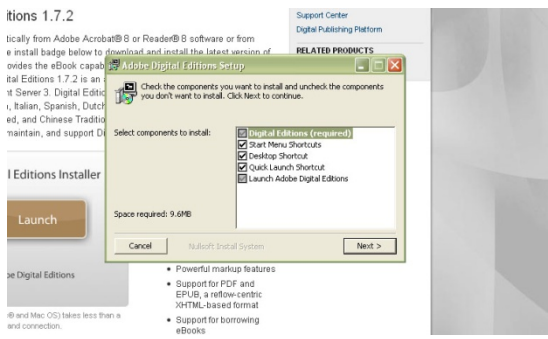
itions 1.7.2

tically from Adobe Acrobat® 8 or Reader® 8 software or from e install badge below to download and install the latest version of ovides the eBook capab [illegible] ital Editions 1.7.2 is an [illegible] t Server 3. Digital Editio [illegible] , Italian, Spanish, Dutch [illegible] ed, and Chinese Traditio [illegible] maintain, and support Di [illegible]

Support Center
Digital Publishing Platform

RELATED PRODUCTS

Adobe Digital Editions Setup

Check the components you want to install and uncheck the components you don't want to install. Click Next to continue.

Select components to install:

Digital Editions (required)
Start Menu Shortcuts
Desktop Shortcut
Quick Launch Shortcut
Launch Adobe Digital Editions

Space required: 9.6MB

Cancel
Nullsoft Install System
Next >

l Editions Installer

Launch

be Digital Editions

and Mac OS) takes less than a and connection.

• Powerful markup features
• Support for PDF and EPUB, a reflow-centric XHTML-based format
• Support for borrowing eBooks